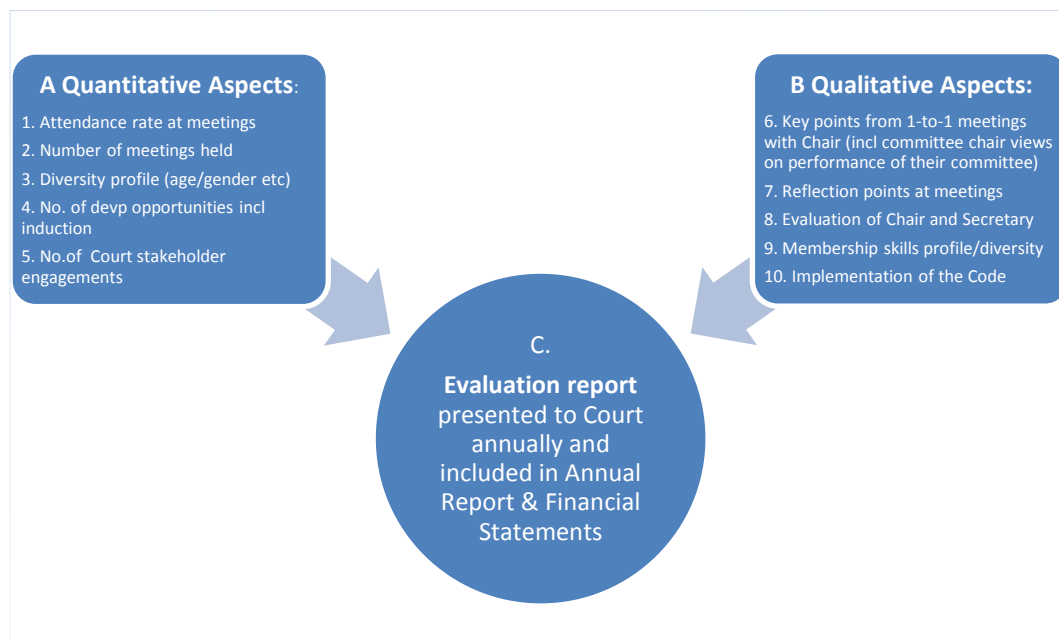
A Quantitative Aspects:

1. Attendance rate at meetings
2. Number of meetings held
3. Diversity profile (age/gender etc)
4. No. of devp opportunities incl induction
5. No.of Court stakeholder engagements

B Qualitative Aspects:

6. Key points from 1-to-1 meetings with Chair (incl committee chair views on performance of their committee)
7. Reflection points at meetings
8. Evaluation of Chair and Secretary
9. Membership skills profile/diversity
10. Implementation of the Code

C.

Evaluation report presented to Court annually and included in Annual Report & Financial Statements